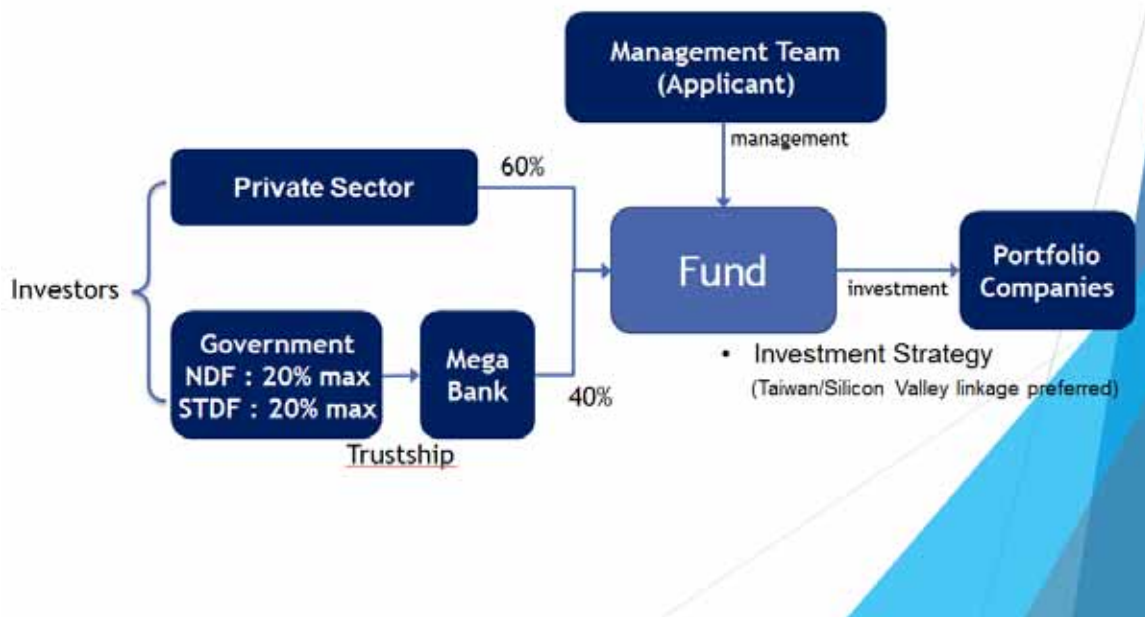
Management Team
(Applicant)

management

Private Sector

60%

Investors

Government
NDF : 20% max
STDF : 20% max

Mega
Bank

40%

Trustship

Fund

investment

Portfolio
Companies

• Investment Strategy
(Taiwan/Silicon Valley linkage preferred)